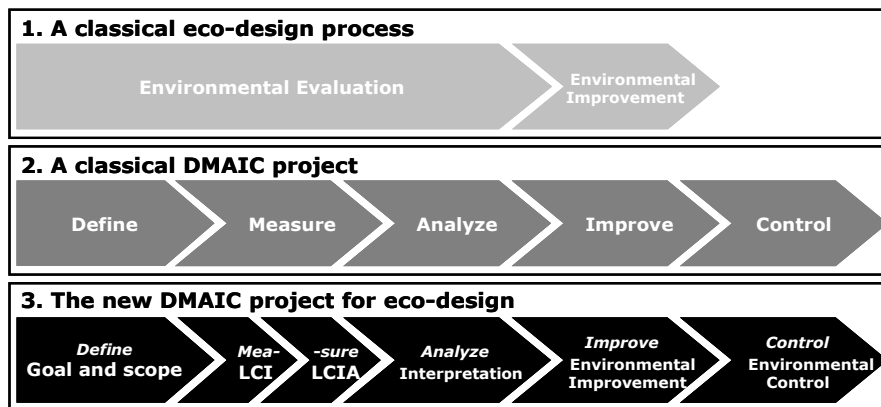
1. A classical eco-design process

Environmental Evaluation

Environmental Improvement

2. A classical DMAIC project

Define

Measure

Analyze

Improve

Control

3. The new DMAIC project for eco-design

*Define*
Goal and scope

*Mea-*
LCI

*-sure*
LCIA

*Analyze*
Interpretation

*Improve*
Environmental Improvement

*Control*
Environmental Control